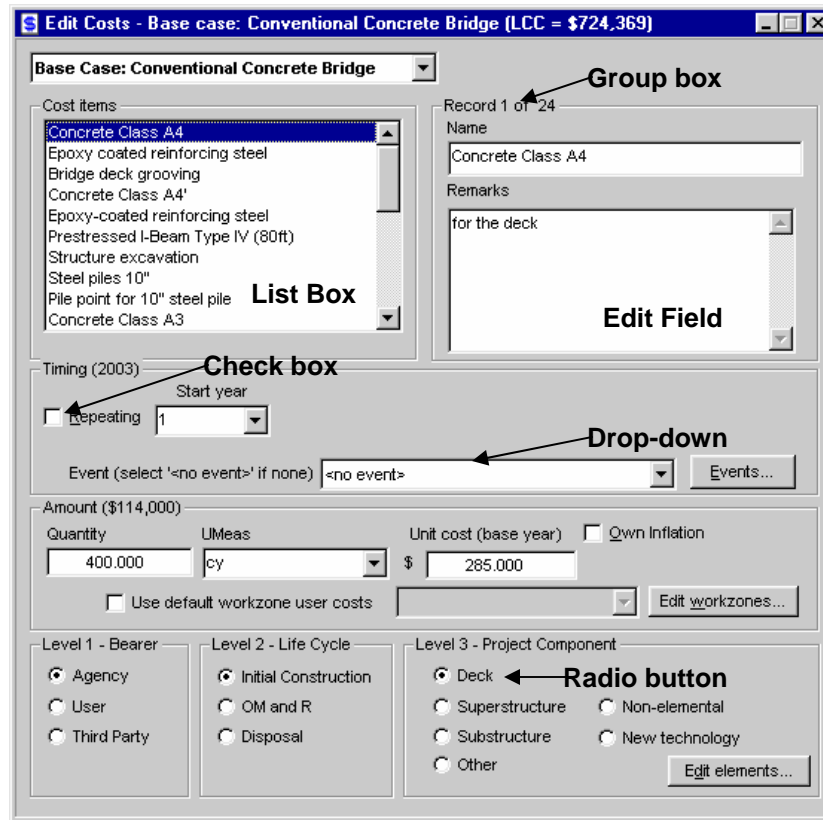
Edit Costs - Base case: Conventional Concrete Bridge (LCC = $724,369)

Base Case: Conventional Concrete Bridge

Group box

Cost items

Concrete Class A4
Epoxy coated reinforcing steel
Bridge deck grooving
Concrete Class A4'
Epoxy-coated reinforcing steel
Prestressed I-Beam Type IV (80ft)
Structure excavation
Steel piles 10"
Pile point for 10" steel pile
Concrete Class A3

List Box

Record 1 of 24

Name

Concrete Class A4

Remarks

for the deck

Edit Field

Timing (2003)

Check box

Start year

Repeating 1

Drop-down

Event (select '<no event>' if none) <no event>

Events...

Amount ($114,000)

Quantity 400.000

UMeas cy

Unit cost (base year) $ 285.000

Own Inflation

Use default workzone user costs

Edit workzones...

Level 1 - Bearer

Agency

User

Third Party

Level 2 - Life Cycle

Initial Construction

OM and R

Disposal

Level 3 - Project Component

Deck

Radio button

Superstructure

Non-elemental

Substructure

New technology

Other

Edit elements...